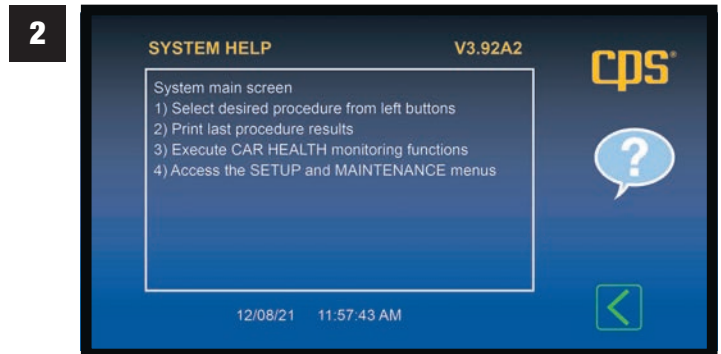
2

SYSTEM HELP V3.92A2

System main screen
1) Select desired procedure from left buttons
2) Print last procedure results
3) Execute CAR HEALTH monitoring functions
4) Access the SETUP and MAINTENANCE menus

12/08/21 11:57:43 AM

CPS®

?